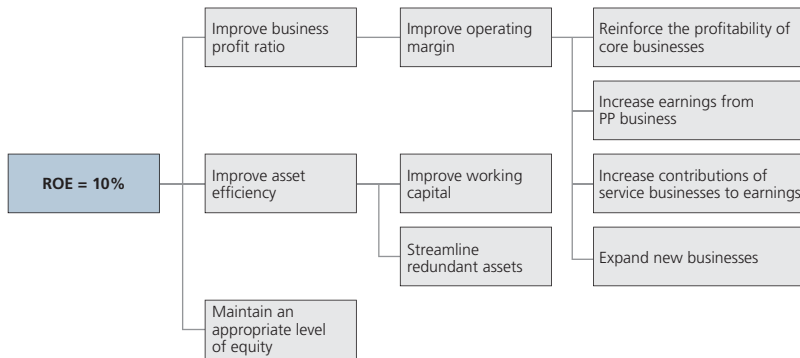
ROE = 10%

Improve business profit ratio

Improve operating margin

Reinforce the profitability of core businesses

Increase earnings from PP business

Increase contributions of service businesses to earnings

Expand new businesses

Improve asset efficiency

Improve working capital

Streamline redundant assets

Maintain an appropriate level of equity